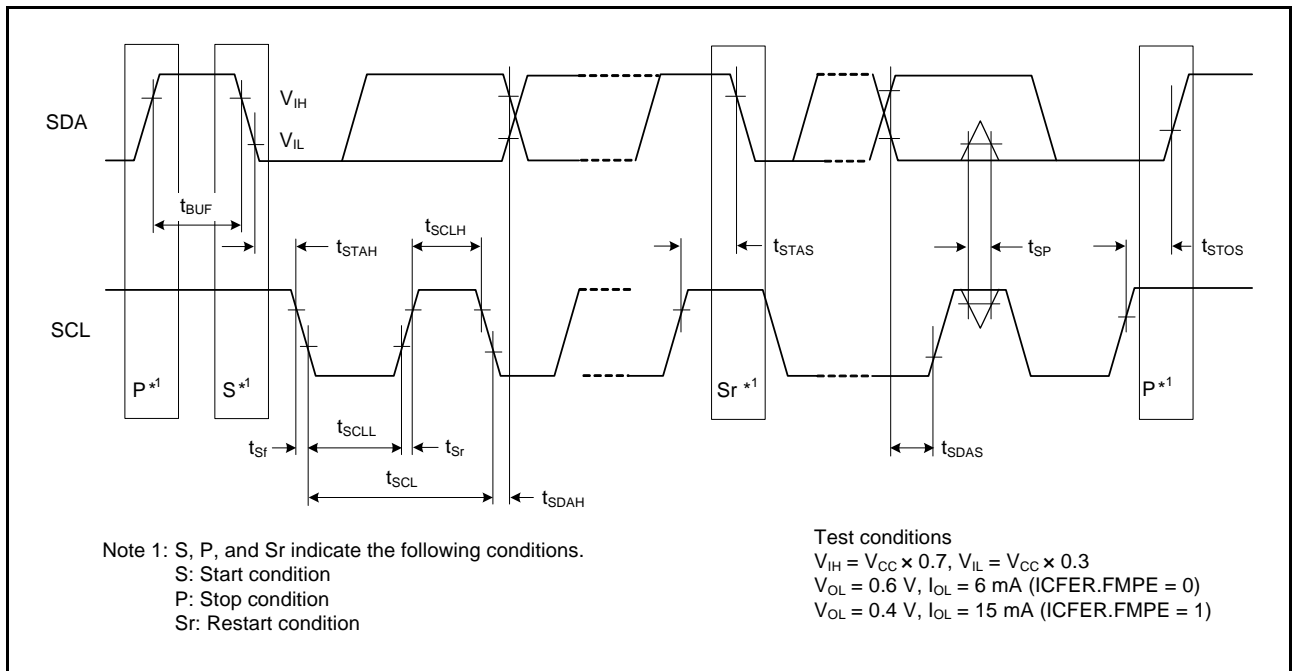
SDA

$V_{IH}$

$V_{IL}$

$t_{BUF}$

$t_{STAH}$

$t_{SCLH}$

$t_{STAS}$

$t_{SP}$

$t_{STOS}$

SCL

P $^{*1}$

S $^{*1}$

Sr $^{*1}$

P $^{*1}$

$t_{Sf}$

$t_{SCLL}$

$t_{Sr}$

$t_{SCL}$

$t_{SDAH}$

$t_{SDAS}$

Note 1: S, P, and Sr indicate the following conditions.
S: Start condition
P: Stop condition
Sr: Restart condition

Test conditions
$V_{IH} = V_{CC} \times 0.7$, $V_{IL} = V_{CC} \times 0.3$
$V_{OL} = 0.6$ V, $I_{OL} = 6$ mA (ICFER.FMPE = 0)
$V_{OL} = 0.4$ V, $I_{OL} = 15$ mA (ICFER.FMPE = 1)